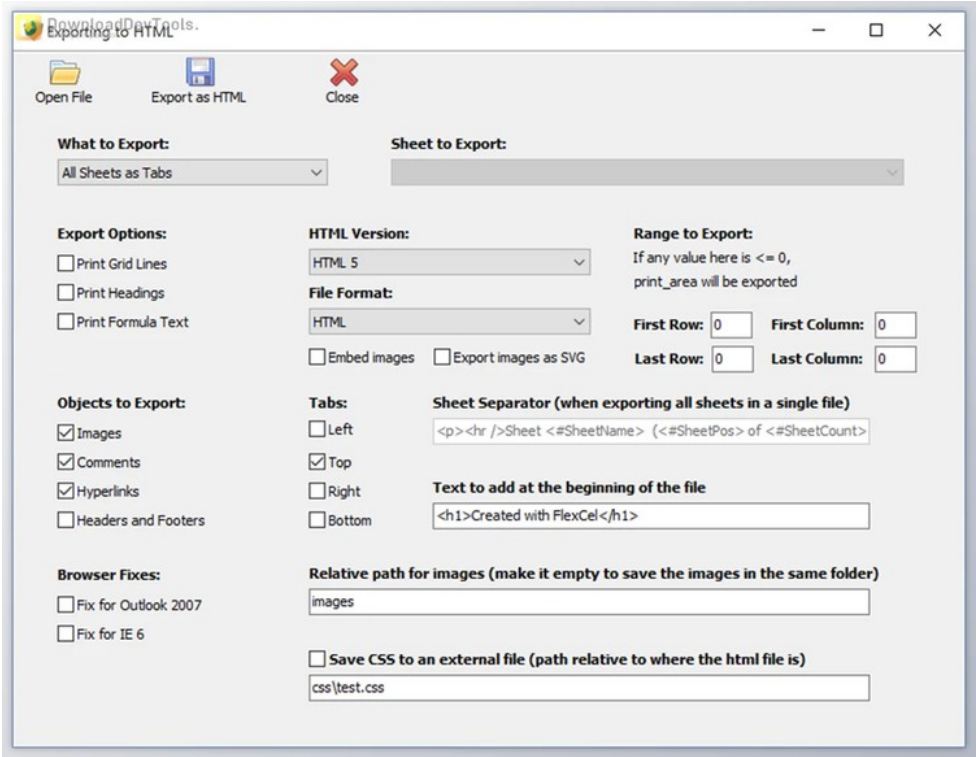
DownloadDevTools.
Exporting to HTML

Open File
Export as HTML
Close

What to Export:
All Sheets as Tabs

Sheet to Export:

Export Options:
Print Grid Lines
Print Headings
Print Formula Text

HTML Version:
HTML 5
File Format:
HTML
Embed images
Export images as SVG

Range to Export:
If any value here is <= 0, print_area will be exported
First Row: 0
First Column: 0
Last Row: 0
Last Column: 0

Objects to Export:
Images
Comments
Hyperlinks
Headers and Footers

Tabs:
Left
Top
Right
Bottom

Sheet Separator (when exporting all sheets in a single file)
<p><hr />Sheet <#SheetName> (<#SheetPos> of <#SheetCount>

Text to add at the beginning of the file
<h1>Created with FlexCel</h1>

Browser Fixes:
Fix for Outlook 2007
Fix for IE 6

Relative path for images (make it empty to save the images in the same folder)
images

Save CSS to an external file (path relative to where the html file is)
css\test.css